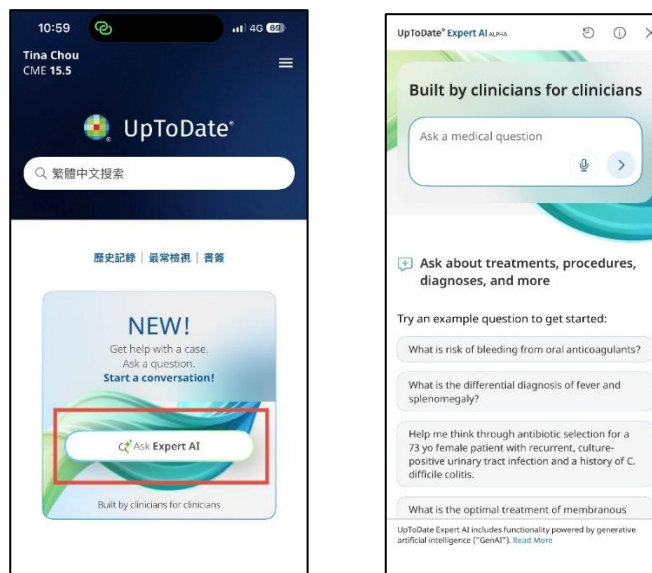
10:59

4G 68

Tina Chou
CME 15.5

UpToDate®

繁體中文搜索

歷史記錄 | 最常檢視 | 書簽

NEW!
Get help with a case.
Ask a question.
Start a conversation!

Ask Expert AI

Built by clinicians for clinicians

UpToDate® Expert AI ALPHA

Built by clinicians for clinicians

Ask a medical question

Ask about treatments, procedures, diagnoses, and more

Try an example question to get started:

What is risk of bleeding from oral anticoagulants?

What is the differential diagnosis of fever and splenomegaly?

Help me think through antibiotic selection for a 73 yo female patient with recurrent, culture-positive urinary tract infection and a history of C. difficile colitis.

What is the optimal treatment of membranous

UpToDate Expert AI includes functionality powered by generative artificial intelligence ("GenAI"). Read More